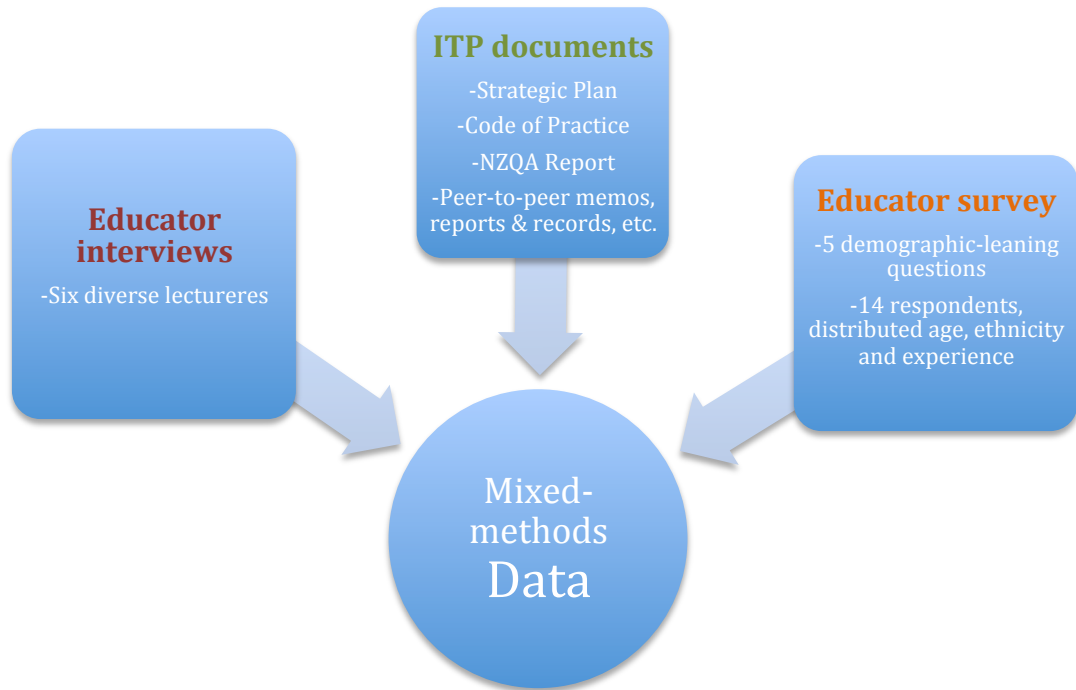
ITP documents

-Strategic Plan

-Code of Practice

-NZQA Report

-Peer-to-peer memos, reports & records, etc.

Educator interviews

-Six diverse lectureres

Educator survey

-5 demographic-leaning questions

-14 respondents, distributed age, ethnicity and experience

Mixed-methods Data